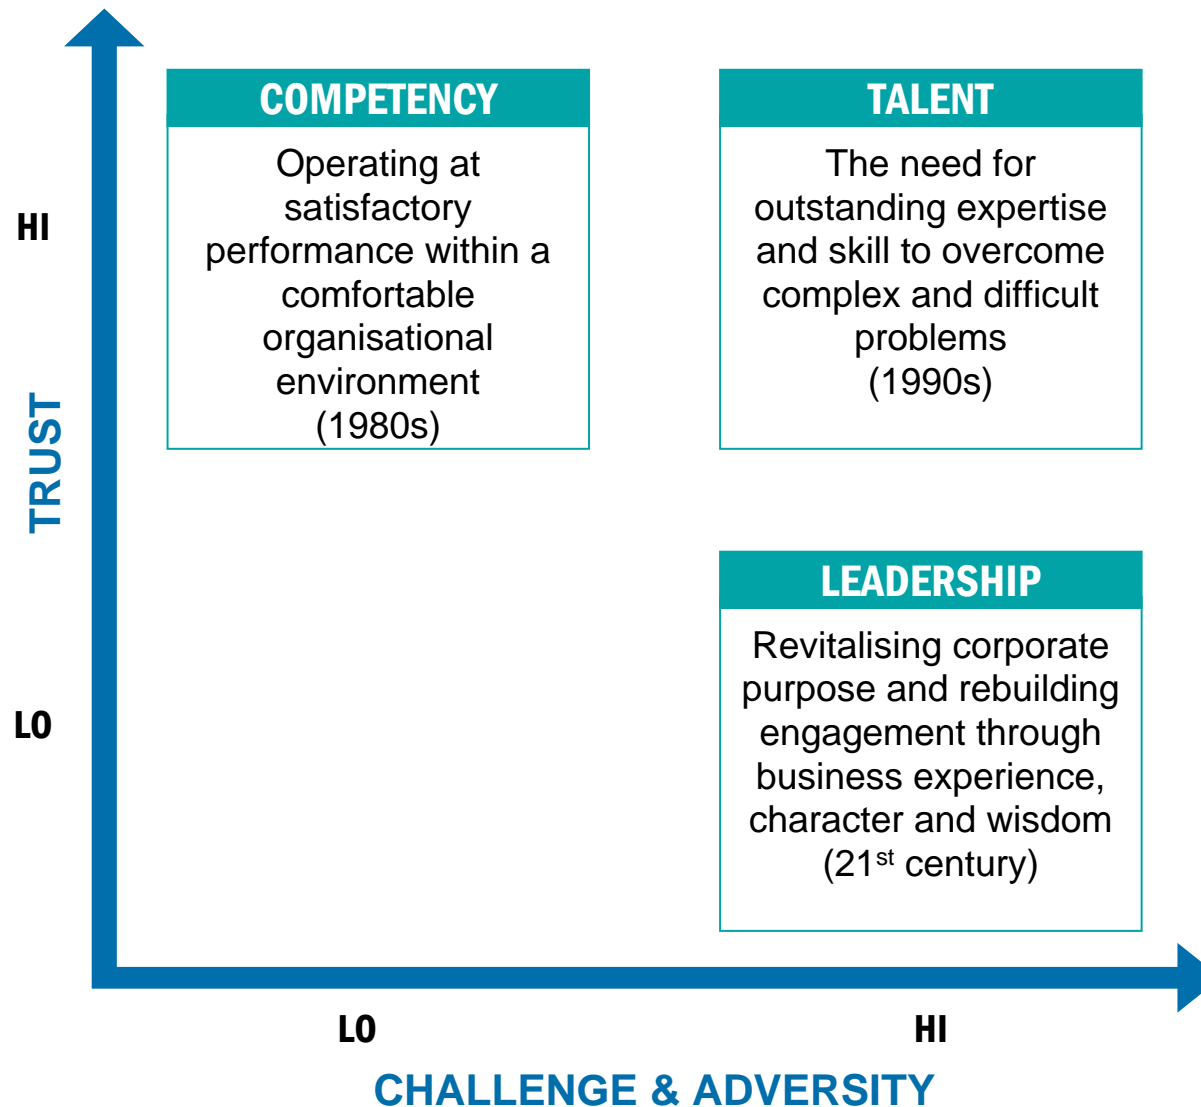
COMPETENCY

Operating at satisfactory performance within a comfortable organisational environment (1980s)

TALENT

The need for outstanding expertise and skill to overcome complex and difficult problems (1990s)

HI

TRUST

LO

LEADERSHIP

Revitalising corporate purpose and rebuilding engagement through business experience, character and wisdom ($21^{st}$ century)

LO

HI

CHALLENGE & ADVERSITY